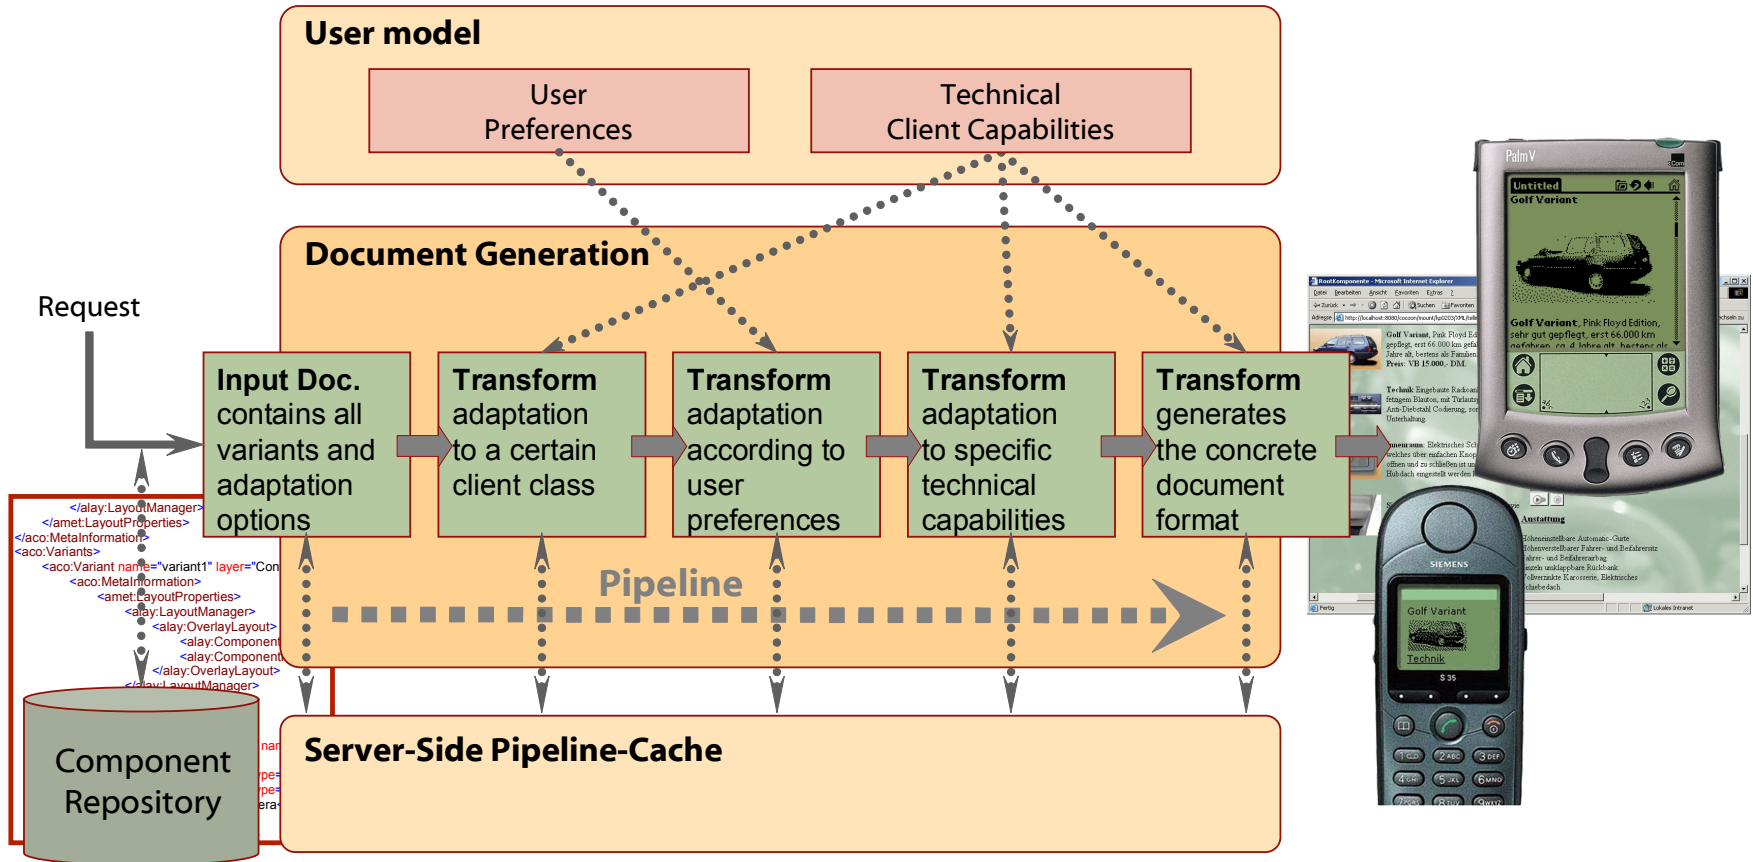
User model

User Preferences

Technical Client Capabilities

Document Generation

Request

Input Doc. contains all variants and adaptation options

Transform adaptation to a certain client class

Transform adaptation according to user preferences

Transform adaptation to specific technical capabilities

Transform generates the concrete document format

Pipeline

</alay:LayoutManager>
</amet:LayoutProperties>
</aco:MetaInformation>
<aco:Variants>
<aco:Variant name="variant1" layer="Con
<aco:MetaInformation>
<amet:LayoutProperties>
<alay:LayoutManager>
<alay:OverlayLayout>
<alay:Component
<alay:Component
</alay:OverlayLayout>
</alay:LayoutManager>

Component Repository

Server-Side Pipeline-Cache

Palm V

Untitled

Golf Variant

Golf Variant, Pink Floyd Edition, sehr gut gepflegt, erst 66.000 km gefahren, ca 4 Jahre alt, bestens als

SIEMENS

Golf Variant

Technik

S 35

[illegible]